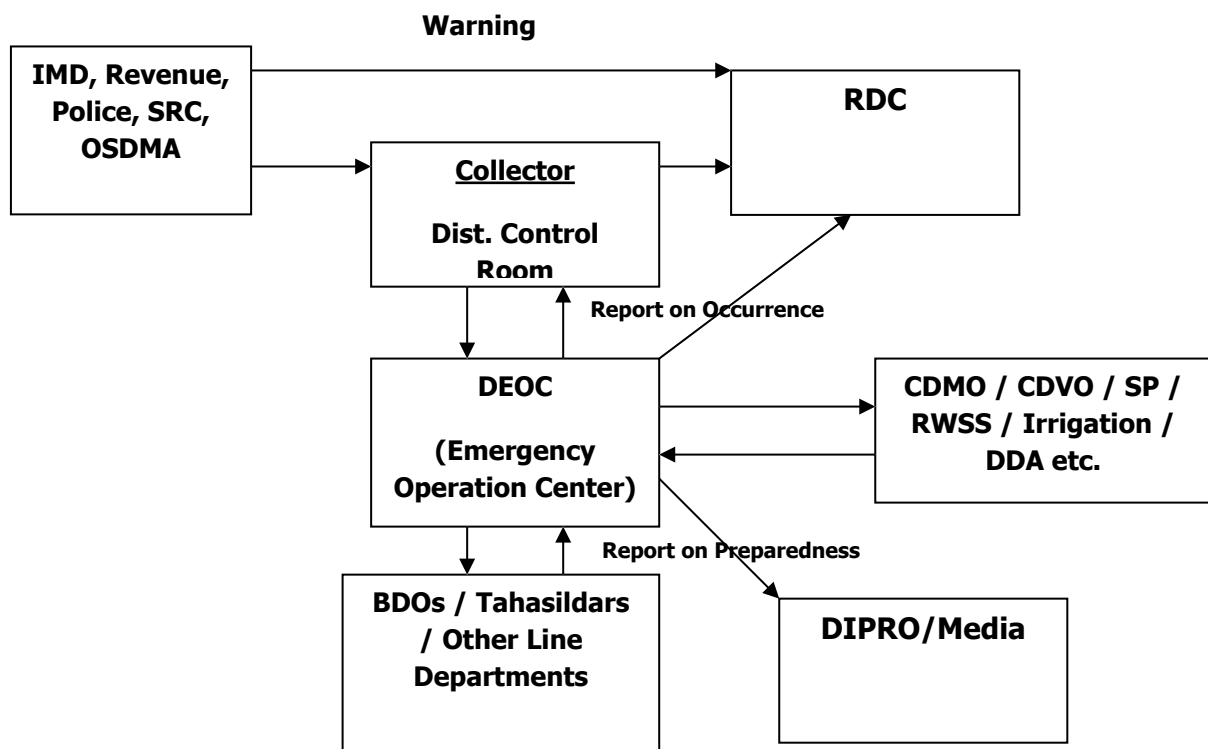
Warning

IMD, Revenue, Police, SRC, OSDMA

RDC

Collector

Dist. Control Room

Report on Occurrence

DEOC

(Emergency Operation Center)

CDMO / CDVO / SP / RWSS / Irrigation / DDA etc.

Report on Preparedness

BDOs / Tahasildars / Other Line Departments

DIPRO/Media